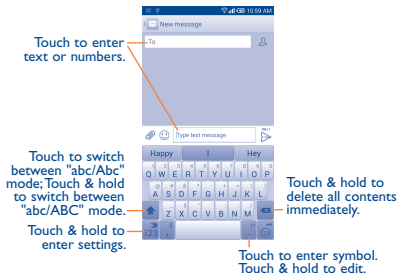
10:59 AM

New message

To

Touch to enter text or numbers.

Type text message

160/1

Happy

I

Hey

q w e r t y u i o p

a s d f g h j k l

z x c v b n m

?123

Touch to switch between "abc/Abc" mode; Touch & hold to switch between "abc/ABC" mode.

Touch & hold to enter settings.

Touch & hold to delete all contents immediately.

Touch to enter symbol. Touch & hold to edit.